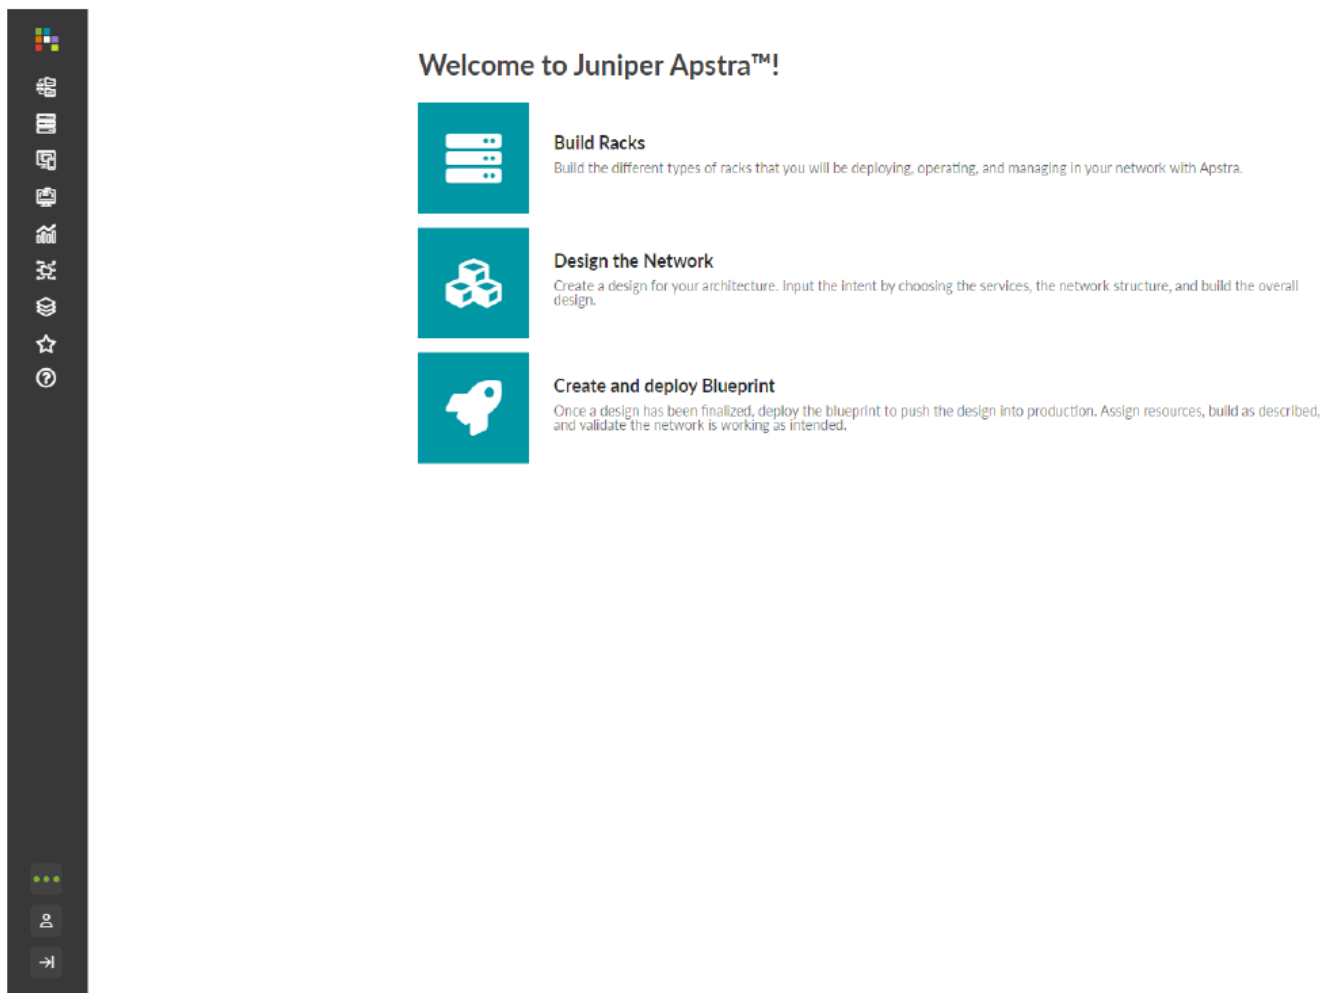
Welcome to Juniper Apstra™!

Build Racks
Build the different types of racks that you will be deploying, operating, and managing in your network with Apstra.

Design the Network
Create a design for your architecture. Input the intent by choosing the services, the network structure, and build the overall design.

Create and deploy Blueprint
Once a design has been finalized, deploy the blueprint to push the design into production. Assign resources, build as described, and validate the network is working as intended.